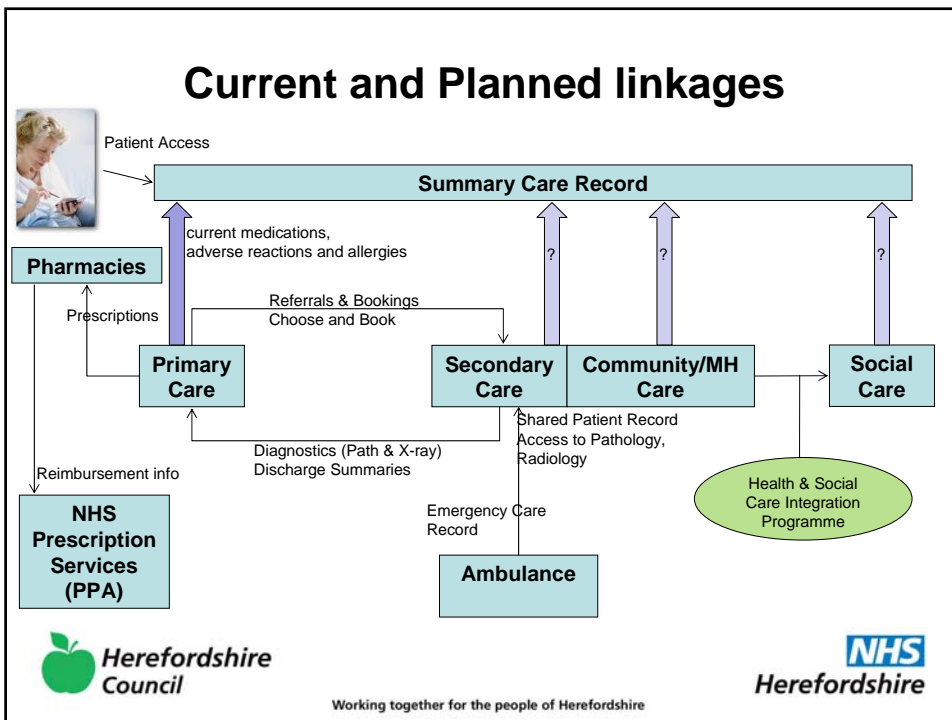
Current and Planned linkages

Patient Access

Summary Care Record

current medications, adverse reactions and allergies

?

?

?

Pharmacies

Prescriptions

Referrals & Bookings
Choose and Book

Primary Care

Secondary Care

Community/MH Care

Social Care

Shared Patient Record
Access to Pathology, Radiology

Diagnostics (Path & X-ray)
Discharge Summaries

Reimbursement info

Health & Social Care Integration Programme

Emergency Care Record

NHS Prescription Services (PPA)

Ambulance

Herefordshire Council

NHS Herefordshire

Working together for the people of Herefordshire